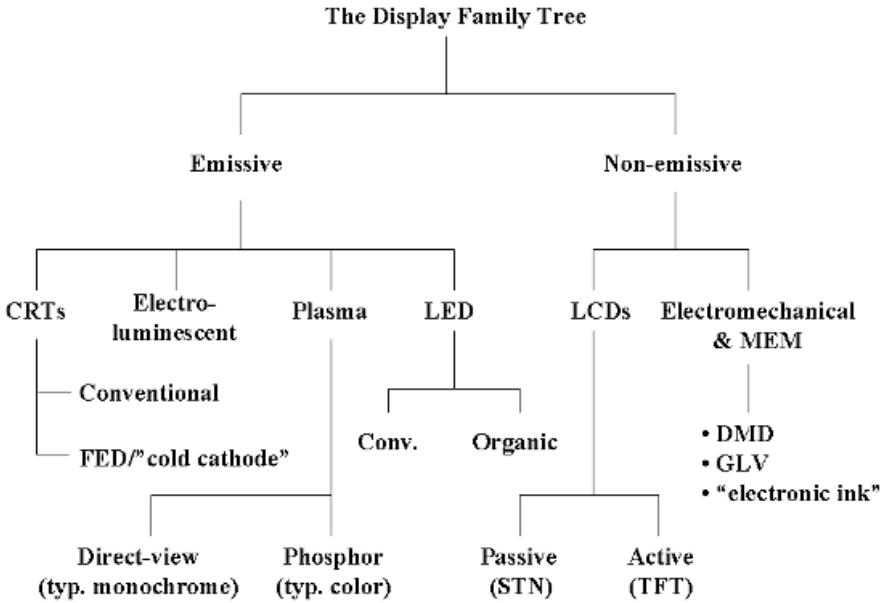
The Display Family Tree

Emissive

Non-emissive

CRTs

Electroluminescent

Plasma

LED

LCDs

Electromechanical & MEM

Conventional

FED/"cold cathode"

Conv.

Organic

• DMD
• GLV
• "electronic ink"

Direct-view (typ. monochrome)

Phosphor (typ. color)

Passive (STN)

Active (TFT)